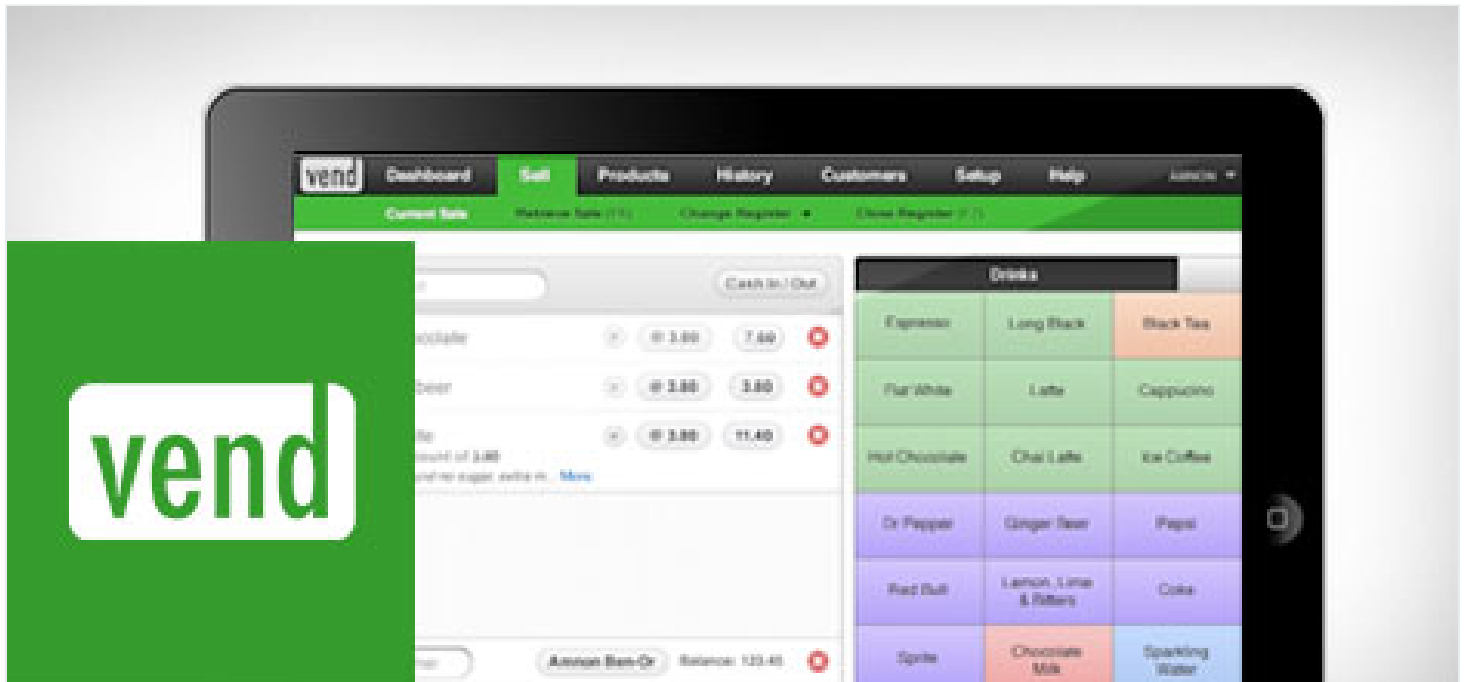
vend

vend Dashboard Sell Products History Customers Setup Help

Current Sale Retrieve Sale (11) Change Register ▾ Close Register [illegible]

Cash In / Out

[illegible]ocolate × @ 3.80 7.60

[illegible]beer × @ 3.80 3.80

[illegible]tte × @ 3.80 11.40

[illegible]ount of 3.00

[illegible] no sugar, extra m... More

Amnon Ben-Or Balance: 123.45

Drinks

| Espresso | Long Black | Black Tea |
|---|---|---|
| Flat White | Latte | Cappucino |
| Hot Chocolate | Chai Latte | Ice Coffee |
| Dr Pepper | Ginger Beer | Pepsi |
| Red Bull | Lemon, Lime & Bitters | Coke |
| Sprite | Chocolate Milk | Sparkling Water |